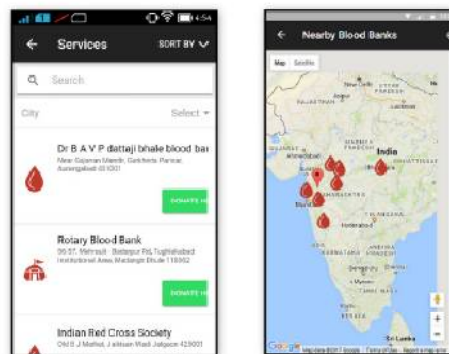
4:54

Services

SORT BY

Search

City

Select

Dr B A V P dattaji bhale blood ba

Near Gajanan Mandir, Gatchera, Parisar, Aurangabad 431001

DONATE N

Rotary Blood Bank

56-57, Mehrauli - Badarpur Rd, Tughlakabad Institutional Area, Madangir Bhide 110062

DONATE N

Indian Red Cross Society

Old E J Mathot, Jalgaon 425001

Nearby Blood Banks

Map Satellite

New Delhi

India

Ahmedabad

Mumbai

Hyderabad

Sri Lanka

Google

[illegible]